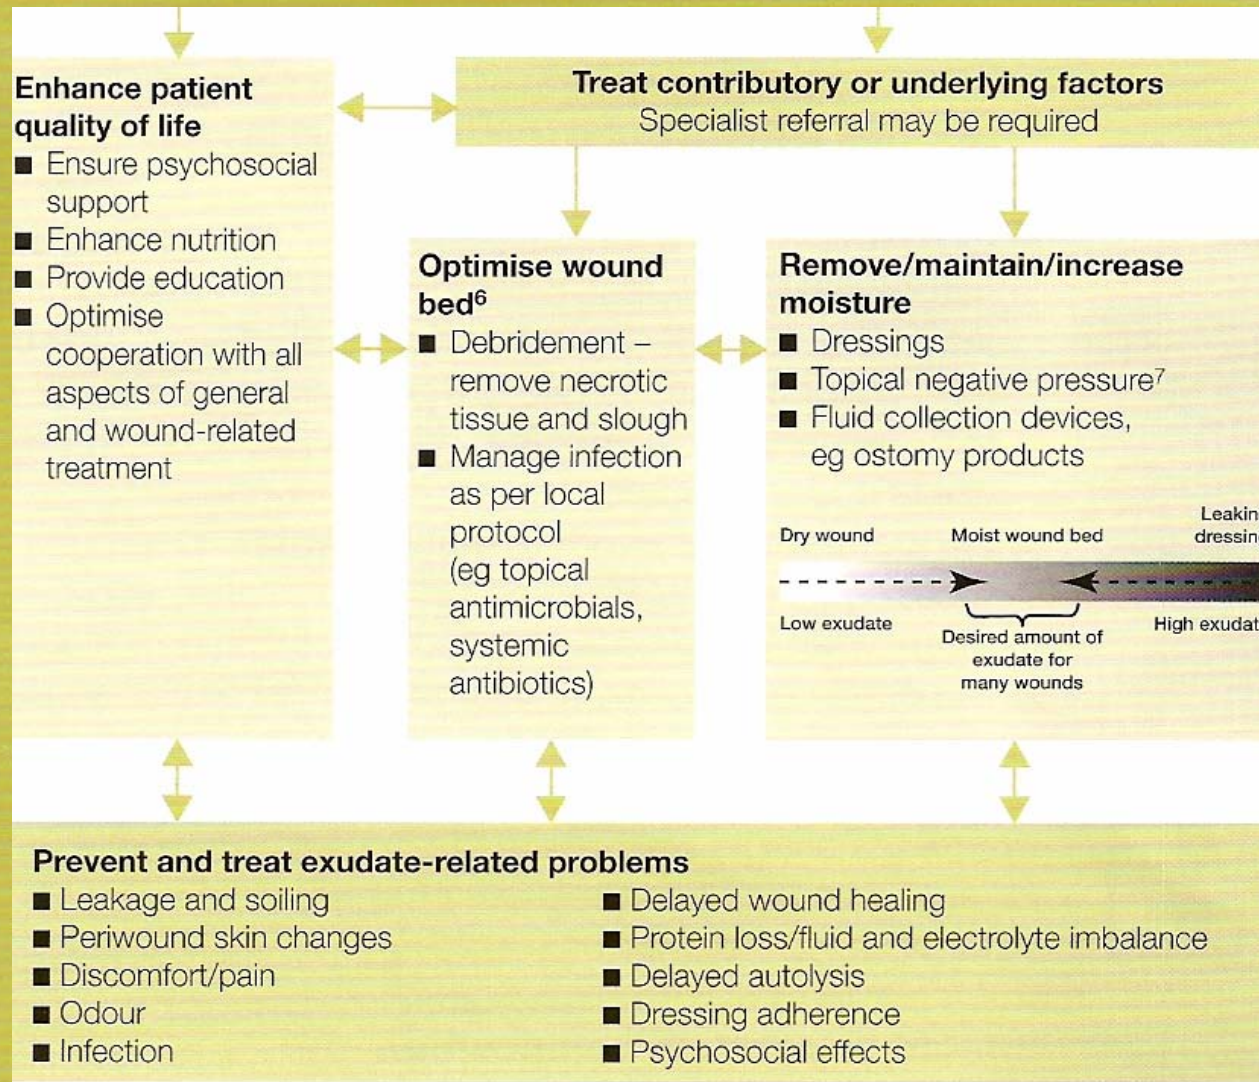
Enhance patient quality of life
■ Ensure psychosocial support
■ Enhance nutrition
■ Provide education
■ Optimise cooperation with all aspects of general and wound-related treatment

Treat contributory or underlying factors
Specialist referral may be required

Optimise wound bed$^6$
■ Debridement – remove necrotic tissue and slough
■ Manage infection as per local protocol (eg topical antimicrobials, systemic antibiotics)

Remove/maintain/increase moisture
■ Dressings
■ Topical negative pressure$^7$
■ Fluid collection devices, eg ostomy products

Dry wound
Moist wound bed
Leakin dressin
Low exudate
Desired amount of exudate for many wounds
High exudat

Prevent and treat exudate-related problems
■ Leakage and soiling
■ Periwound skin changes
■ Discomfort/pain
■ Odour
■ Infection
■ Delayed wound healing
■ Protein loss/fluid and electrolyte imbalance
■ Delayed autolysis
■ Dressing adherence
■ Psychosocial effects